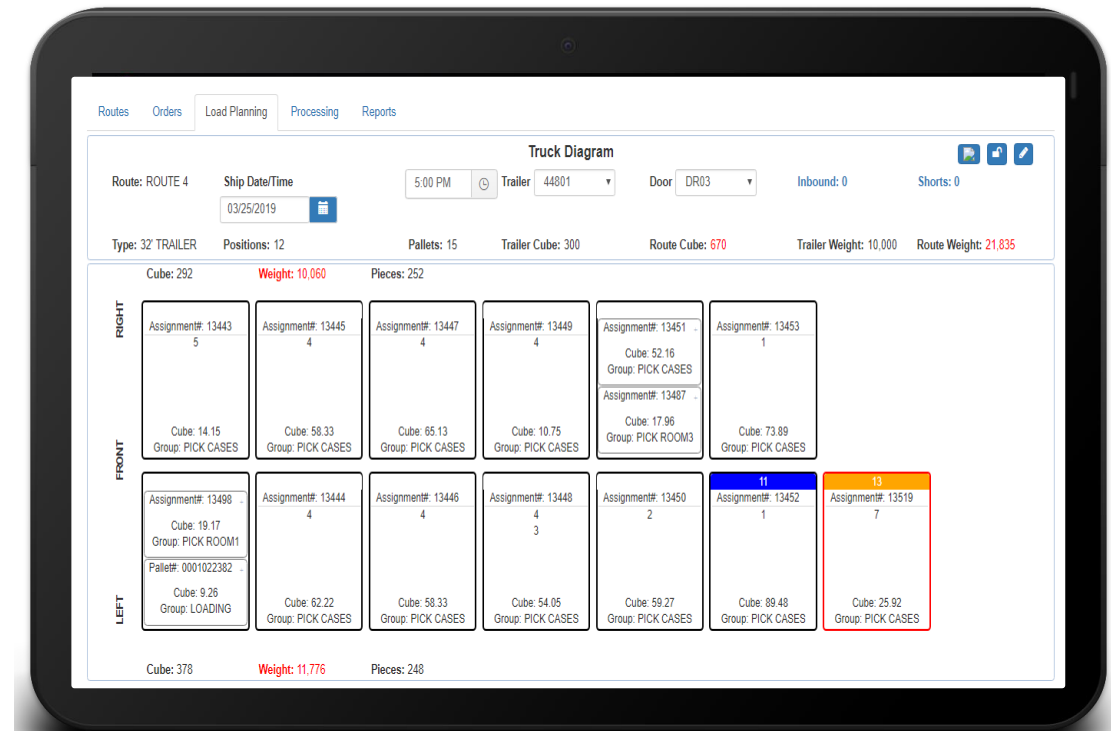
Routes Orders Load Planning Processing Reports

Truck Diagram

Route: ROUTE 4
Ship Date/Time
03/25/2019
5:00 PM
Trailer 44801
Door DR03
Inbound: 0
Shorts: 0

Type: 32' TRAILER
Positions: 12
Pallets: 15
Trailer Cube: 300
Route Cube: 670
Trailer Weight: 10,000
Route Weight: 21,835

Cube: 292
Weight: 10,060
Pieces: 252

RIGHT

Assignment#: 13443
5
Cube: 14.15
Group: PICK CASES

Assignment#: 13445
4
Cube: 58.33
Group: PICK CASES

Assignment#: 13447
4
Cube: 65.13
Group: PICK CASES

Assignment#: 13449
4
Cube: 10.75
Group: PICK CASES

Assignment#: 13451
Cube: 52.16
Group: PICK CASES
Assignment#: 13487
Cube: 17.96
Group: PICK ROOM3

Assignment#: 13453
1
Cube: 73.89
Group: PICK CASES

FRONT

LEFT

Assignment#: 13498
Cube: 19.17
Group: PICK ROOM1
Pallet#: 0001022382
Cube: 9.26
Group: LOADING

Assignment#: 13444
4
Cube: 62.22
Group: PICK CASES

Assignment#: 13446
4
Cube: 58.33
Group: PICK CASES

Assignment#: 13448
4
3
Cube: 54.05
Group: PICK CASES

Assignment#: 13450
2
Cube: 59.27
Group: PICK CASES

11
Assignment#: 13452
1
Cube: 89.48
Group: PICK CASES

13
Assignment#: 13519
7
Cube: 25.92
Group: PICK CASES

Cube: 378
Weight: 11,776
Pieces: 248